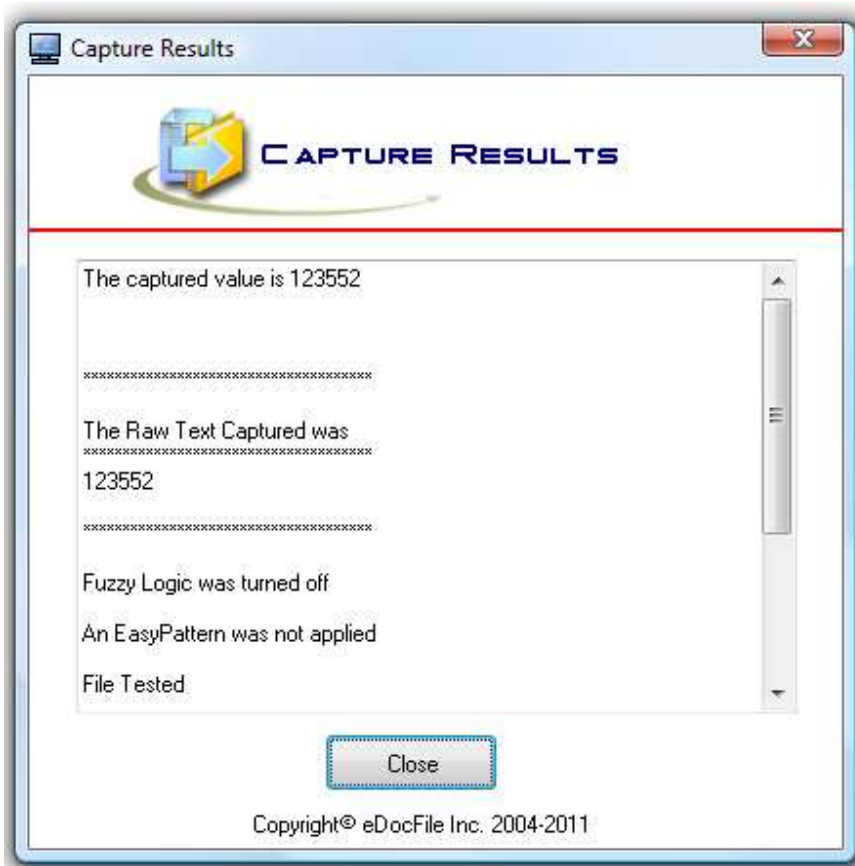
Capture Results

CAPTURE RESULTS

The captured value is 123552

************************************

The Raw Text Captured was
************************************
123552

************************************

Fuzzy Logic was turned off

An EasyPattern was not applied

File Tested

Close

Copyright© eDocFile Inc. 2004-2011